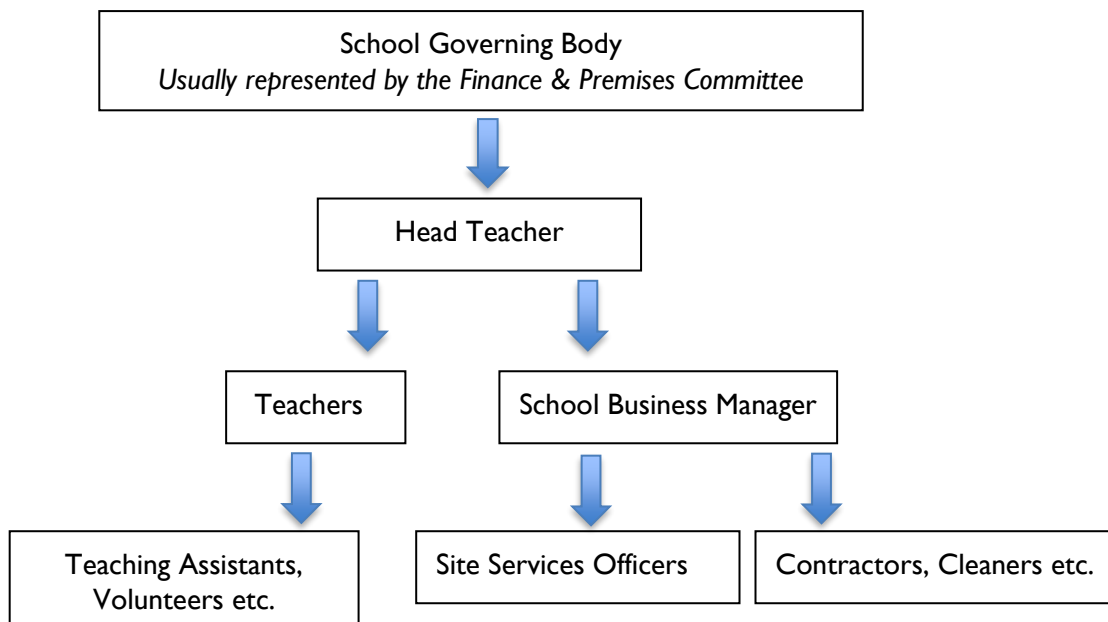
School Governing Body
*Usually represented by the Finance & Premises Committee*

Head Teacher

Teachers

School Business Manager

Teaching Assistants, Volunteers etc.

Site Services Officers

Contractors, Cleaners etc.